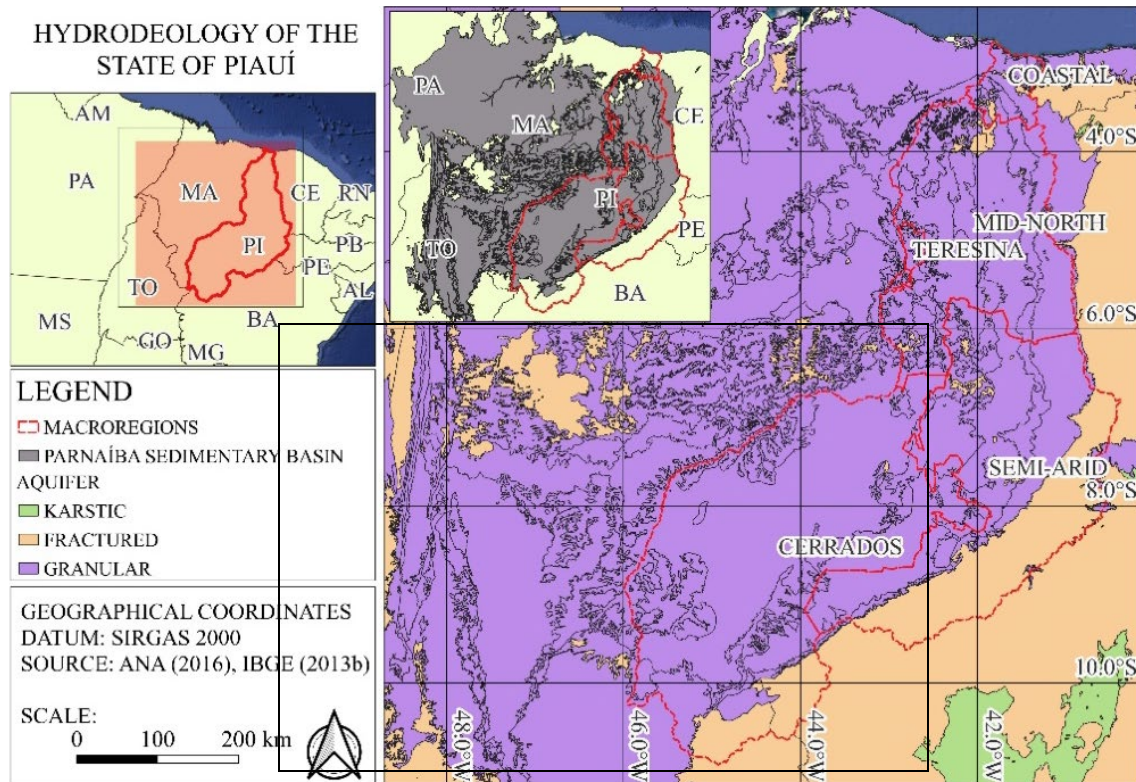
HYDRODEOLOGY OF THE STATE OF PIAUÍ

AM
PA
MA
CE
RN
PB
PI
PE
AL
TO
MS
BA
GO
MG

PA
MA
CE
PI
PE
TO
BA

COASTAL
4.0°S
MID-NORTH
TERESINA
6.0°S
SEMI-ARID
8.0°S
CERRADOS
10.0°S

LEGEND
MACROREGIONS
PARNAÍBA SEDIMENTARY BASIN
AQUIFER
KARSTIC
FRACTURED
GRANULAR

GEOGRAPHICAL COORDINATES
DATUM: SIRGAS 2000
SOURCE: ANA (2016), IBGE (2013b)

SCALE:
0 100 200 km

48.0°W
46.0°W
44.0°W
42.0°W